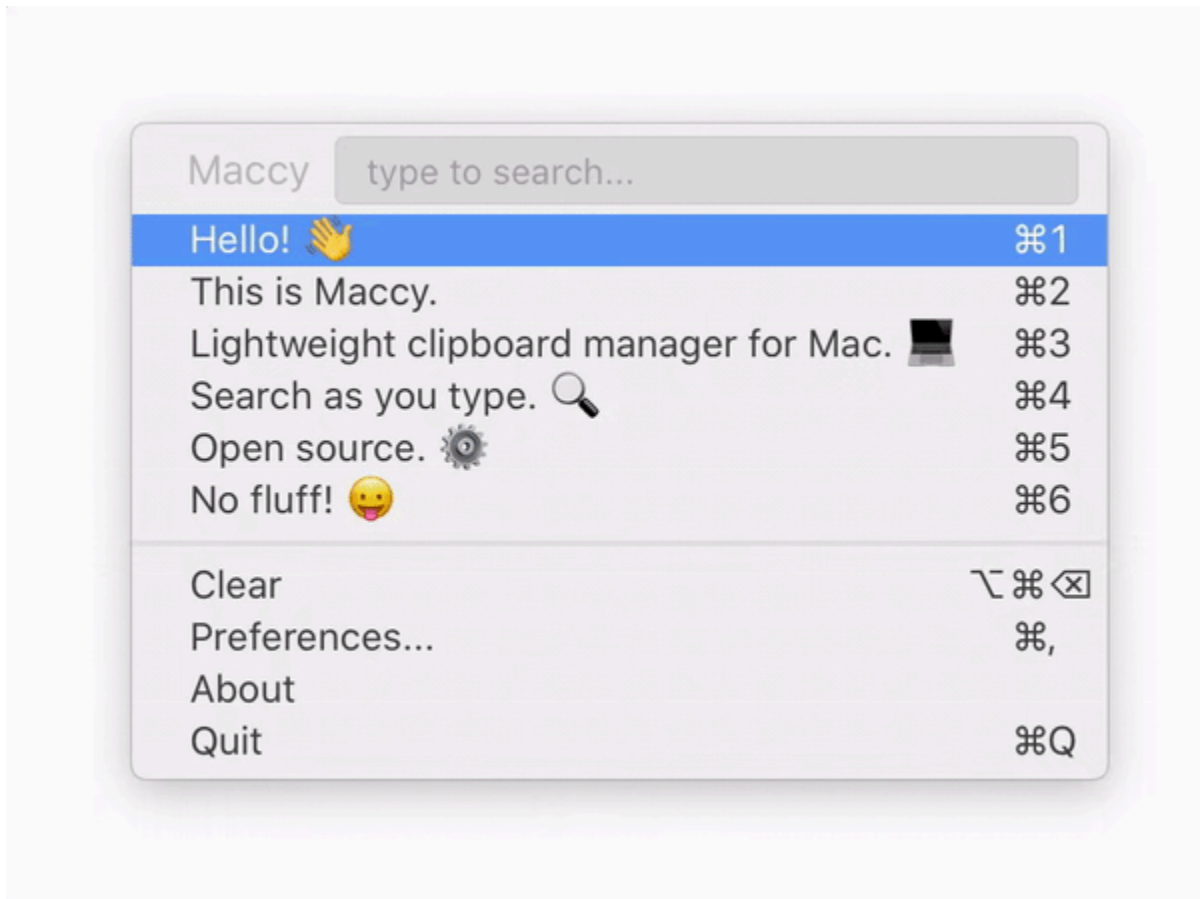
Maccy type to search...

Hello! 👋 ⌘1
This is Maccy. ⌘2
Lightweight clipboard manager for Mac. 💻 ⌘3
Search as you type. 🔍 ⌘4
Open source. ⚙️ ⌘5
No fluff! 😛 ⌘6

Clear ⌥⌘⌫
Preferences... ⌘,
About
Quit ⌘Q